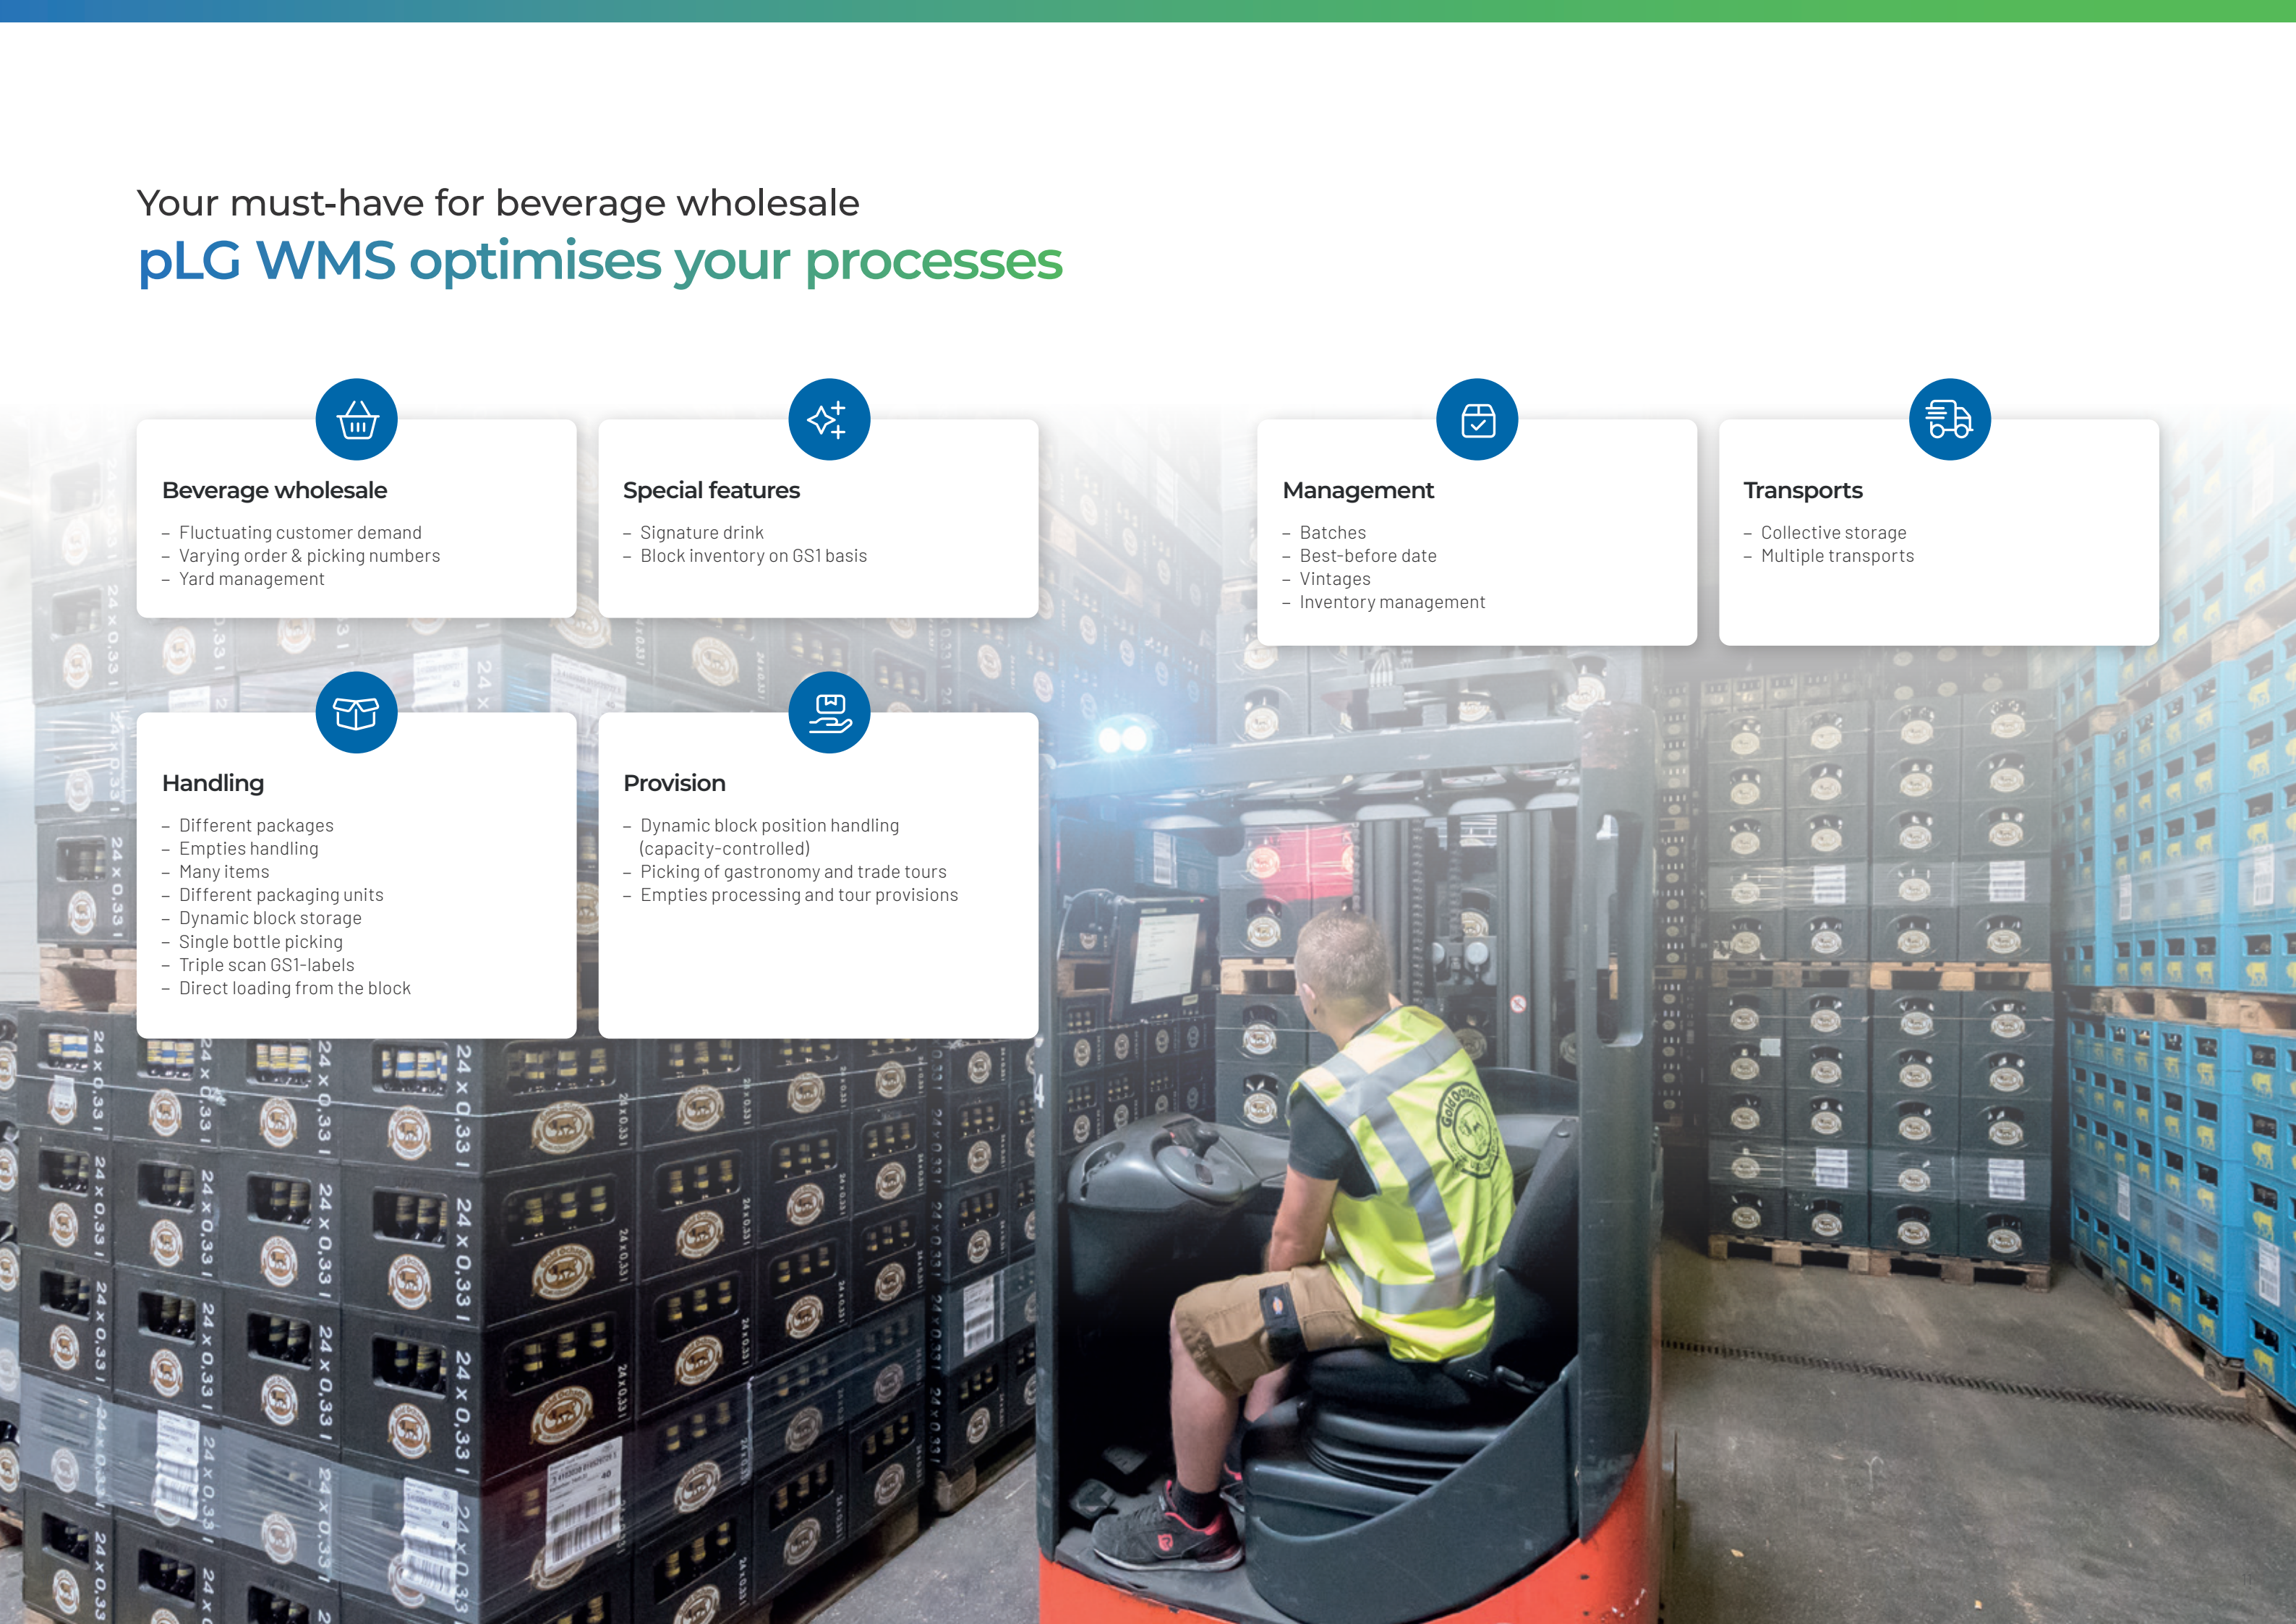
Your must-have for beverage wholesale

pLG WMS optimises your processes

Beverage wholesale

– Fluctuating customer demand
– Varying order & picking numbers
– Yard management

Special features

– Signature drink
– Block inventory on GS1 basis

Management

– Batches
– Best-before date
– Vintages
– Inventory management

Transports

– Collective storage
– Multiple transports

Handling

– Different packages
– Empties handling
– Many items
– Different packaging units
– Dynamic block storage
– Single bottle picking
– Triple scan GS1-labels
– Direct loading from the block

Provision

– Dynamic block position handling (capacity-controlled)
– Picking of gastronomy and trade tours
– Empties processing and tour provisions